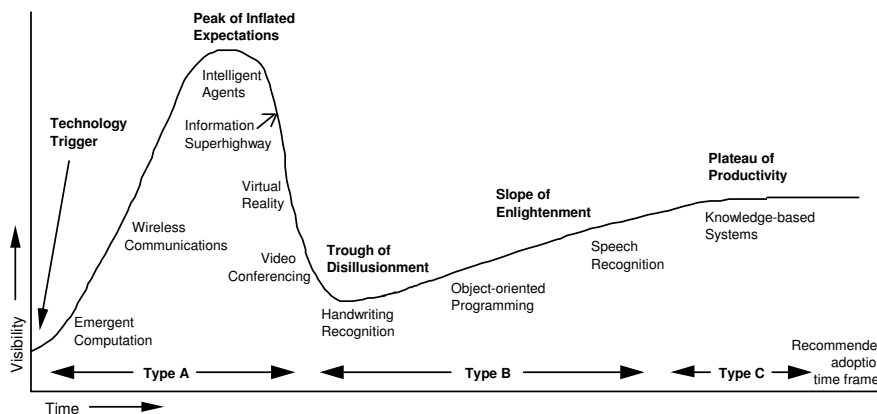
Peak of Inflated Expectations

Intelligent Agents

Technology Trigger

Information Superhighway

Virtual Reality

Wireless Communications

Video Conferencing

Trough of Disillusionment

Slope of Enlightenment

Plateau of Productivity

Knowledge-based Systems

Speech Recognition

Object-oriented Programming

Handwriting Recognition

Emergent Computation

Visibility

Type A

Type B

Type C

Recommende adoptio time frame

Time